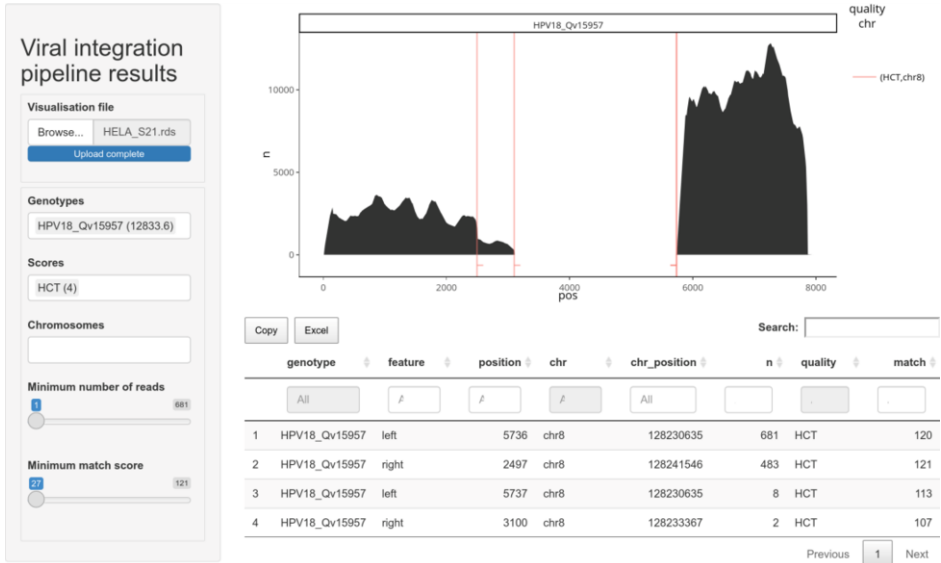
Viral integration pipeline results

Visualisation file

Browse... HELA_S21.rds

Upload complete

Genotypes

HPV18_Qv15957 (12833.6)

Scores

HCT (4)

Chromosomes

Minimum number of reads

1 681

Minimum match score

27 121

HPV18_Qv15957

quality chr

(HCT,chr8)

10000

5000

0

n

0 2000 4000 6000 8000

pos

Copy Excel

Search:

| | genotype | feature | position | chr | chr_position | n | quality | match |
|---|---|---|---|---|---|---|---|---|
| | All | | | | All | | | |
| 1 | HPV18_Qv15957 | left | 5736 | chr8 | 128230635 | 681 | HCT | 120 |
| 2 | HPV18_Qv15957 | right | 2497 | chr8 | 128241546 | 483 | HCT | 121 |
| 3 | HPV18_Qv15957 | left | 5737 | chr8 | 128230635 | 8 | HCT | 113 |
| 4 | HPV18_Qv15957 | right | 3100 | chr8 | 128233367 | 2 | HCT | 107 |

Previous 1 Next